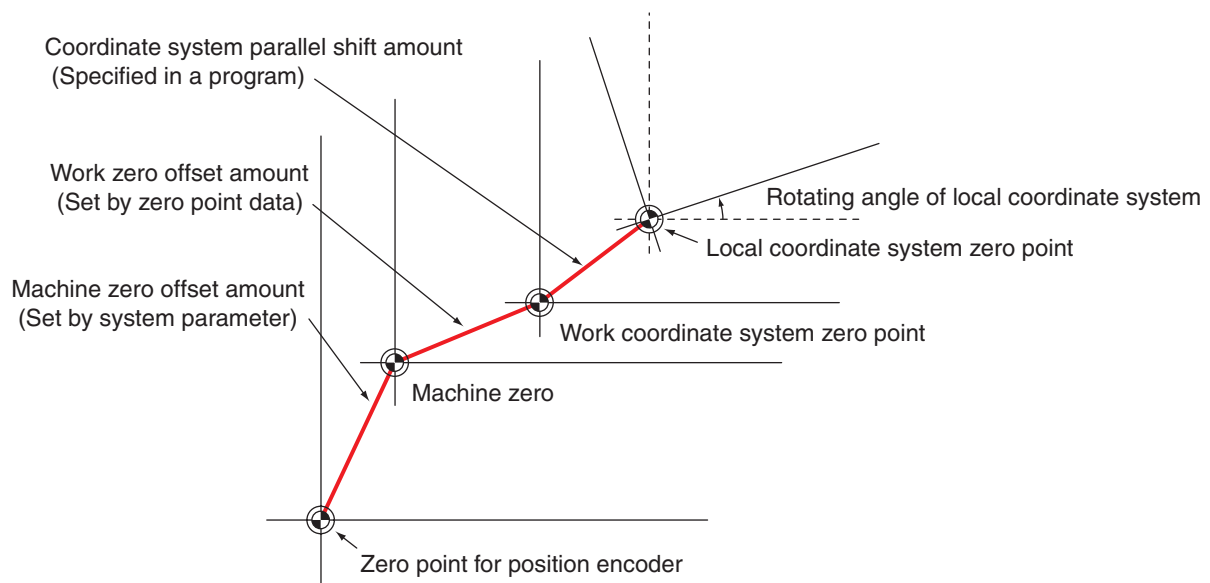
Coordinate system parallel shift amount
(Specified in a program)

Work zero offset amount
(Set by zero point data)

Machine zero offset amount
(Set by system parameter)

Rotating angle of local coordinate system

Local coordinate system zero point

Work coordinate system zero point

Machine zero

Zero point for position encoder